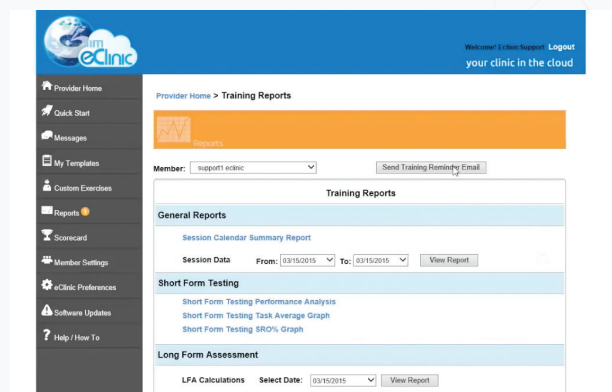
Slim eClinic

Welcome! Eclinic Support Logout

your clinic in the cloud

Provider Home

Quick Start

Messages

My Templates

Custom Exercises

Reports

Scorecard

Member Settings

eClinic Preferences

Software Updates

Help / How To

Provider Home > Training Reports

Reports

Member: support1 eclinic

Send Training Reminder Email

Training Reports

General Reports

Session Calendar Summary Report

Session Data From: 03/15/2015 To: 03/15/2015 View Report

Short Form Testing

Short Form Testing Performance Analysis

Short Form Testing Task Average Graph

Short Form Testing SRO% Graph

Long Form Assessment

LFA Calculations Select Date: 03/15/2015 View Report